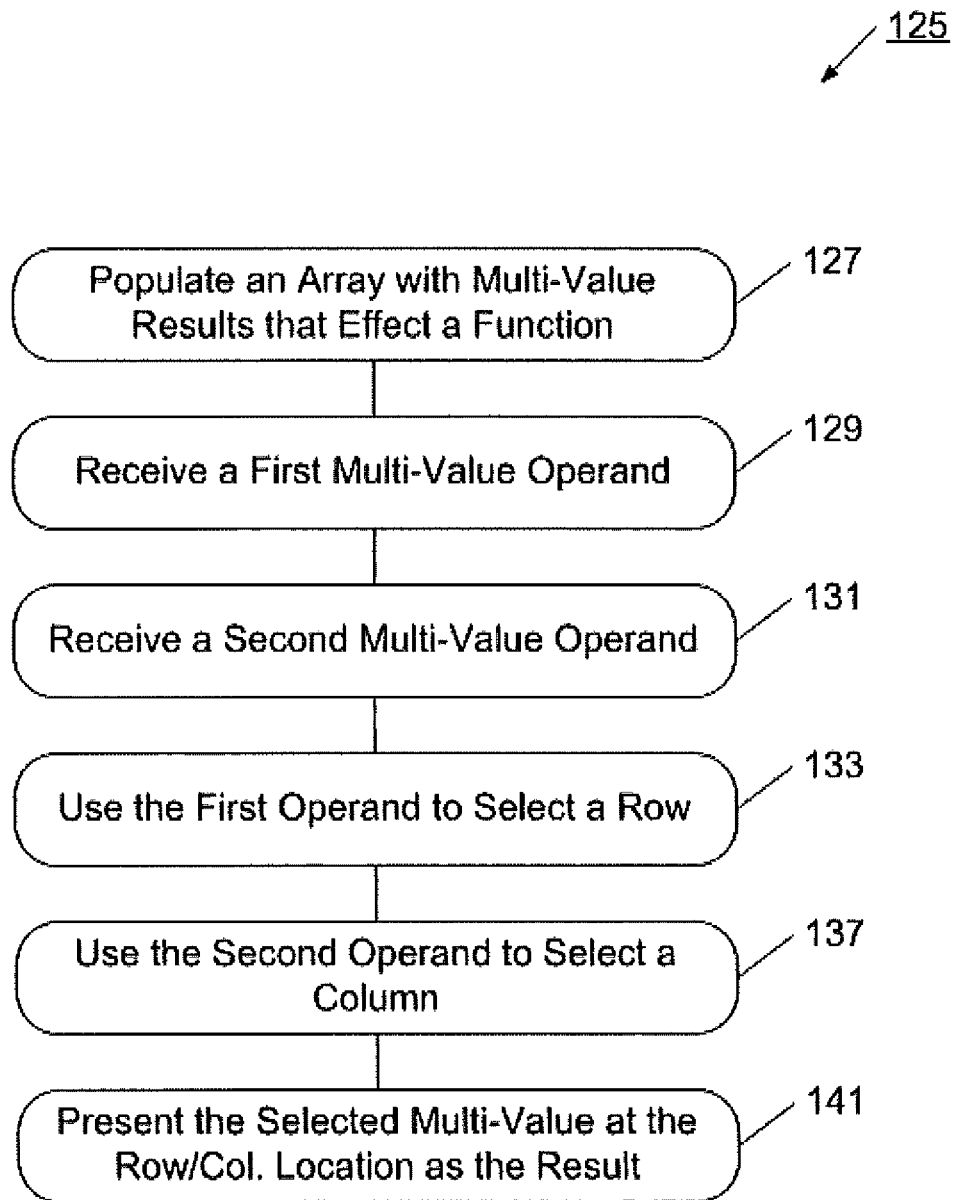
125

Populate an Array with Multi-Value Results that Effect a Function

127

Receive a First Multi-Value Operand

129

Receive a Second Multi-Value Operand

131

Use the First Operand to Select a Row

133

Use the Second Operand to Select a Column

137

Present the Selected Multi-Value at the Row/Col. Location as the Result

141